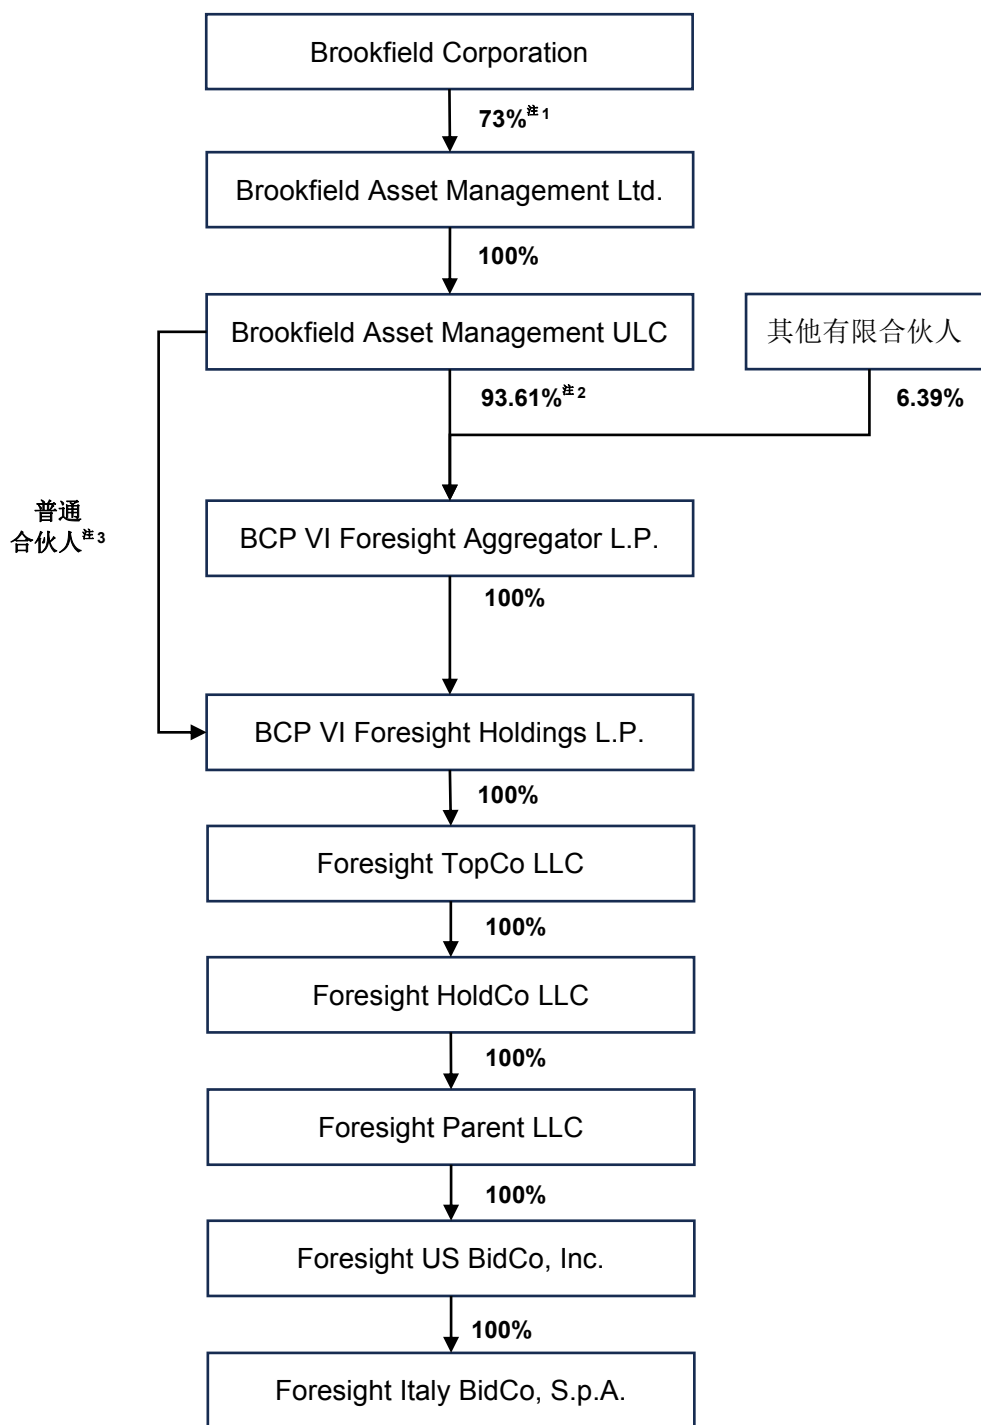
Brookfield Corporation

73%注1

Brookfield Asset Management Ltd.

100%

Brookfield Asset Management ULC

其他有限合伙人

93.61%注2

6.39%

普通合伙人注3

BCP VI Foresight Aggregator L.P.

100%

BCP VI Foresight Holdings L.P.

100%

Foresight TopCo LLC

100%

Foresight HoldCo LLC

100%

Foresight Parent LLC

100%

Foresight US BidCo, Inc.

100%

Foresight Italy BidCo, S.p.A.